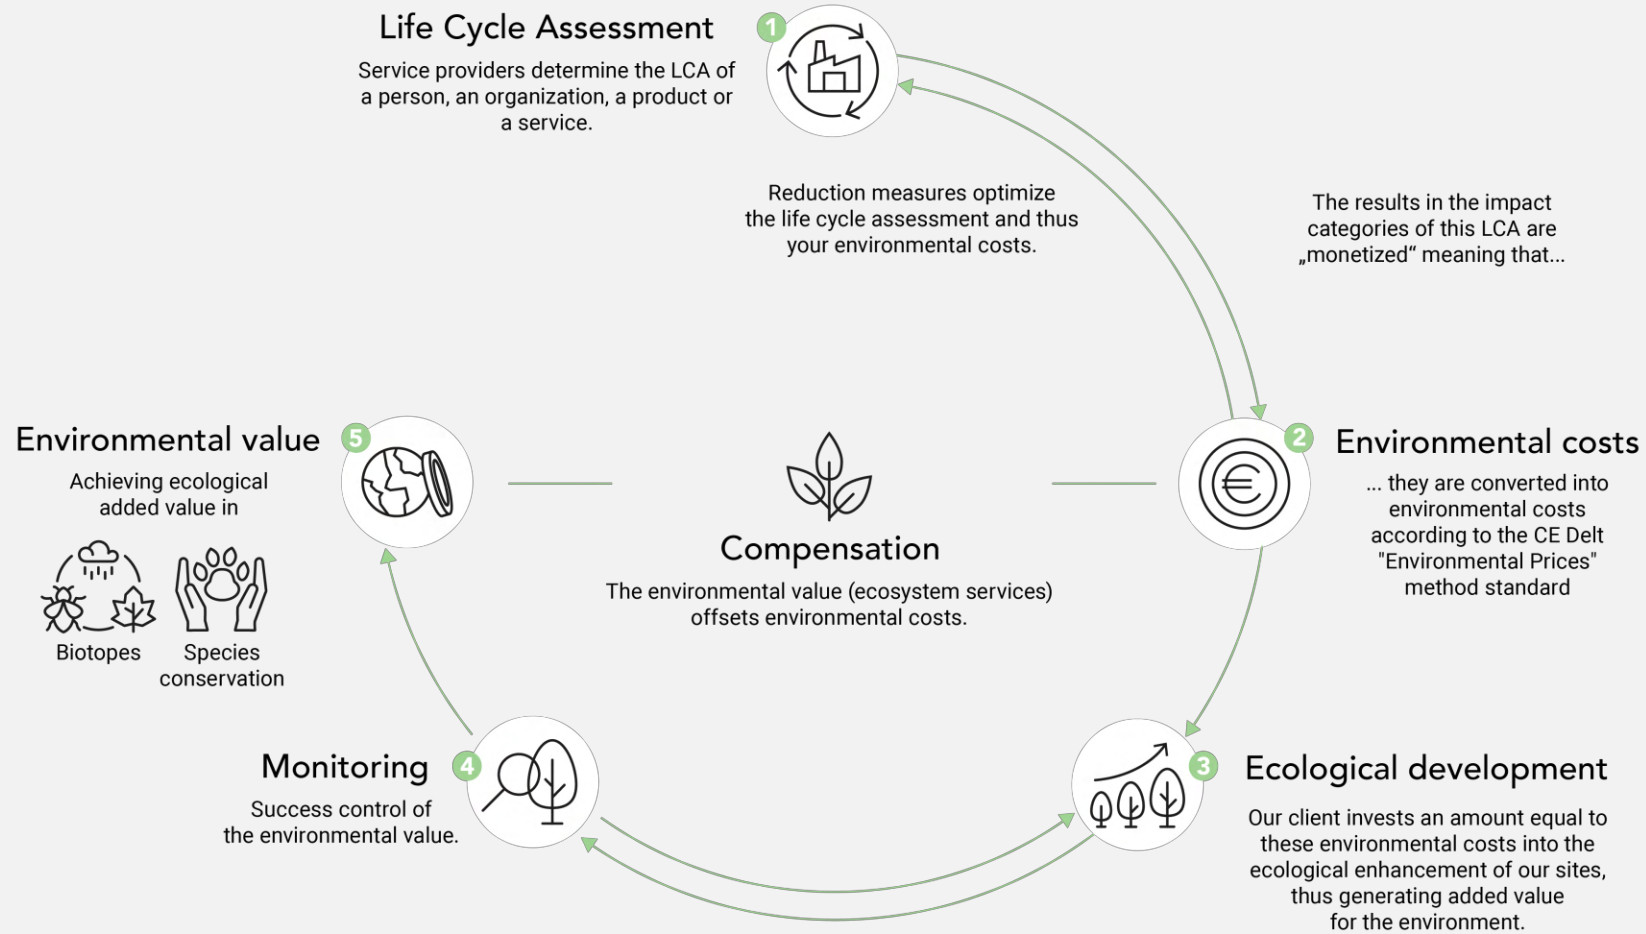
Life Cycle Assessment

1

Service providers determine the LCA of a person, an organization, a product or a service.

Reduction measures optimize the life cycle assessment and thus your environmental costs.

The results in the impact categories of this LCA are „monetized“ meaning that...

Environmental value

5

Achieving ecological added value in

Biotopes

Species conservation

Compensation

The environmental value (ecosystem services) offsets environmental costs.

2

Environmental costs

... they are converted into environmental costs according to the CE Delt "Environmental Prices" method standard

Monitoring

4

Success control of the environmental value.

3

Ecological development

Our client invests an amount equal to these environmental costs into the ecological enhancement of our sites, thus generating added value for the environment.